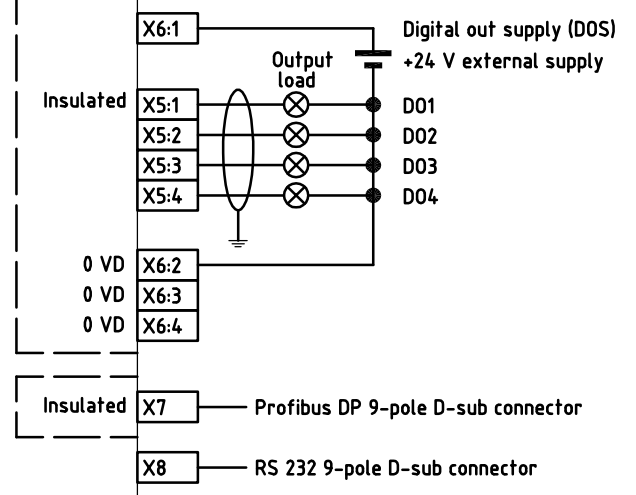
X6:1
Digital out supply (DOS)
+24 V external supply
Output load
Insulated
X5:1
X5:2
X5:3
X5:4
DO1
DO2
DO3
DO4
0 VD X6:2
0 VD X6:3
0 VD X6:4
Insulated X7
Profibus DP 9-pole D-sub connector
X8
RS 232 9-pole D-sub connector